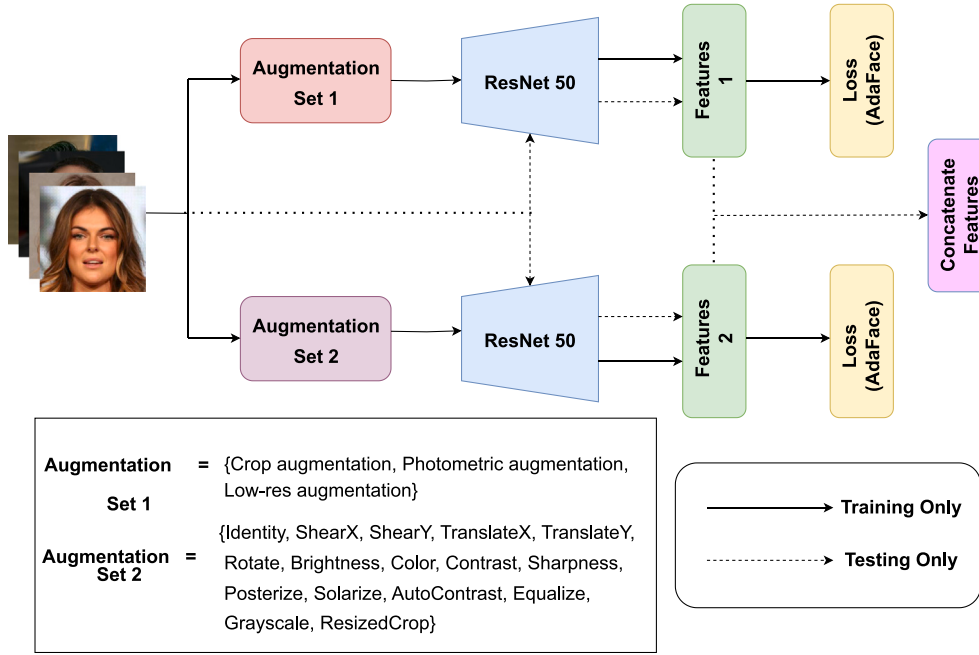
Augmentation Set 1

ResNet 50

Features 1

Loss (AdaFace)

Concatenate Features

Augmentation Set 2

ResNet 50

Features 2

Loss (AdaFace)

Augmentation Set 1 = {Crop augmentation, Photometric augmentation, Low-res augmentation}

Augmentation Set 2 = {Identity, ShearX, ShearY, TranslateX, TranslateY, Rotate, Brightness, Color, Contrast, Sharpness, Posterize, Solarize, AutoContrast, Equalize, Grayscale, ResizedCrop}

Training Only

Testing Only